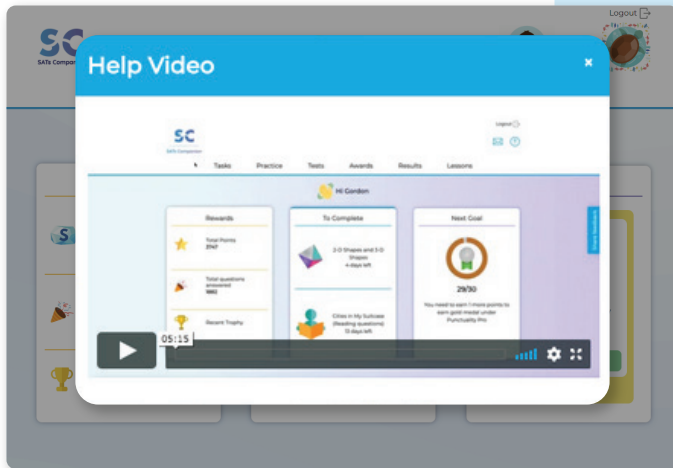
Logout

SC
SATs Compan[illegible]

Help Video

×

SC
SATs Companion

Logout

Tasks Practice Tests Awards Results Lessons

Hi Gordon

Rewards

Total Points
3747

Total questions answered
1882

Recent Trophy

To Complete

2-D Shapes and 3-D Shapes
4 days left

Cities in My Suitcase (Reading questions)
13 days left

Next Goal

29/30

You need to earn 1 more points to earn gold medal under Punctuality Pro

Give feedback

05:15